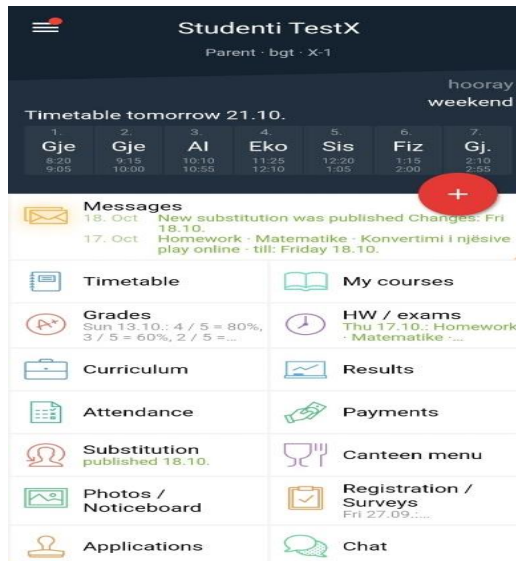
Studenti TestX
Parent · bgt · X-1

hooray
weekend

Timetable tomorrow 21.10.

| 1. | 2. | 3. | 4. | 5. | 6. | 7. |
|---|---|---|---|---|---|---|
| Gje | Gje | Al | Eko | Sis | Fiz | Gj. |
| 8:20 9:05 | 9:15 10:00 | 10:10 10:55 | 11:25 12:10 | 12:20 1:05 | 1:15 2:00 | 2:10 2:55 |

+

Messages
18. Oct New substitution was published Changes: Fri 18.10.
17. Oct Homework · Matematike · Konvertimi i njësive play online · till: Friday 18.10.

Timetable
My courses
Grades
Sun 13.10.: 4 / 5 = 80%, 3 / 5 = 60%, 2 / 5 =...
HW / exams
Thu 17.10.: Homework · Matematike ·...
Curriculum
Results
Attendance
Payments
Substitution
published 18.10.
Canteen menu
Photos / Noticeboard
Registration / Surveys
Fri 27.09.:...
Applications
Chat